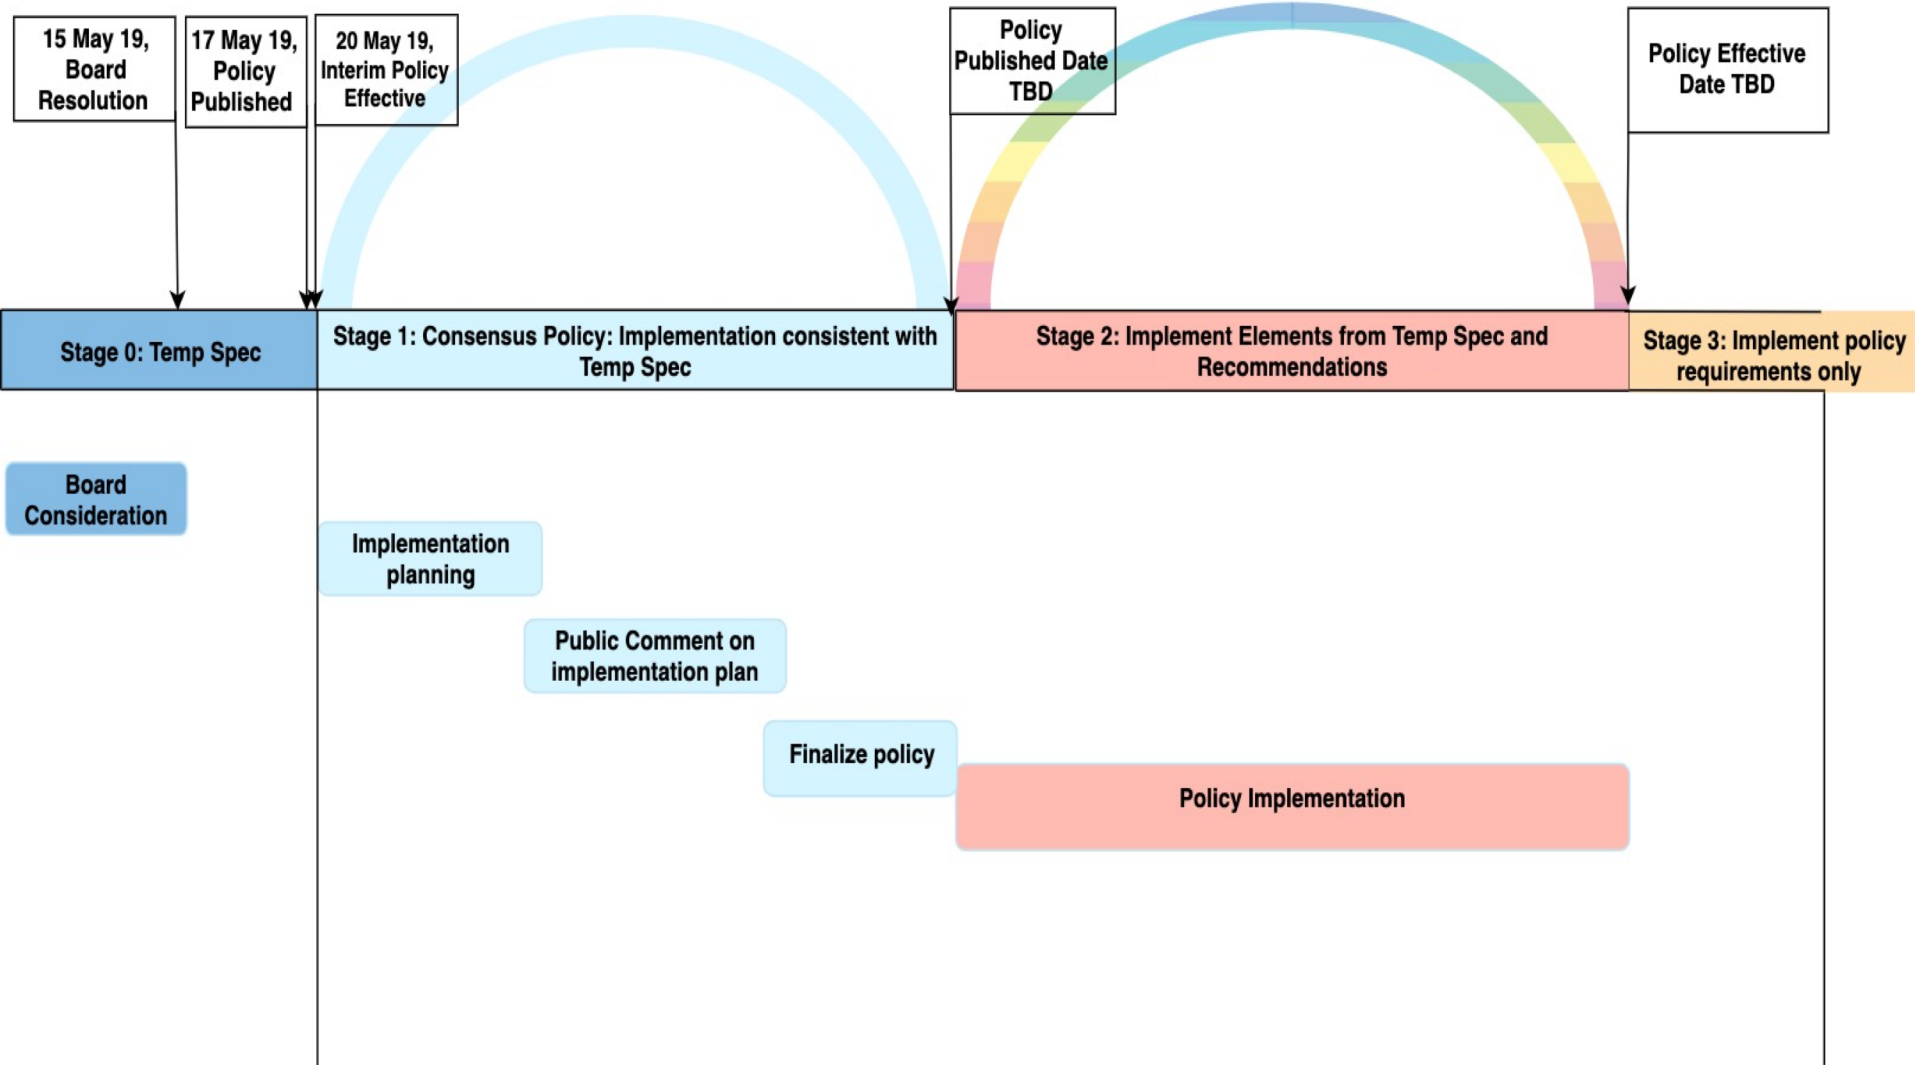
15 May 19, Board Resolution

17 May 19, Policy Published

20 May 19, Interim Policy Effective

Policy Published Date TBD

Policy Effective Date TBD

Stage 0: Temp Spec

Stage 1: Consensus Policy: Implementation consistent with Temp Spec

Stage 2: Implement Elements from Temp Spec and Recommendations

Stage 3: Implement policy requirements only

Board Consideration

Implementation planning

Public Comment on implementation plan

Finalize policy

Policy Implementation